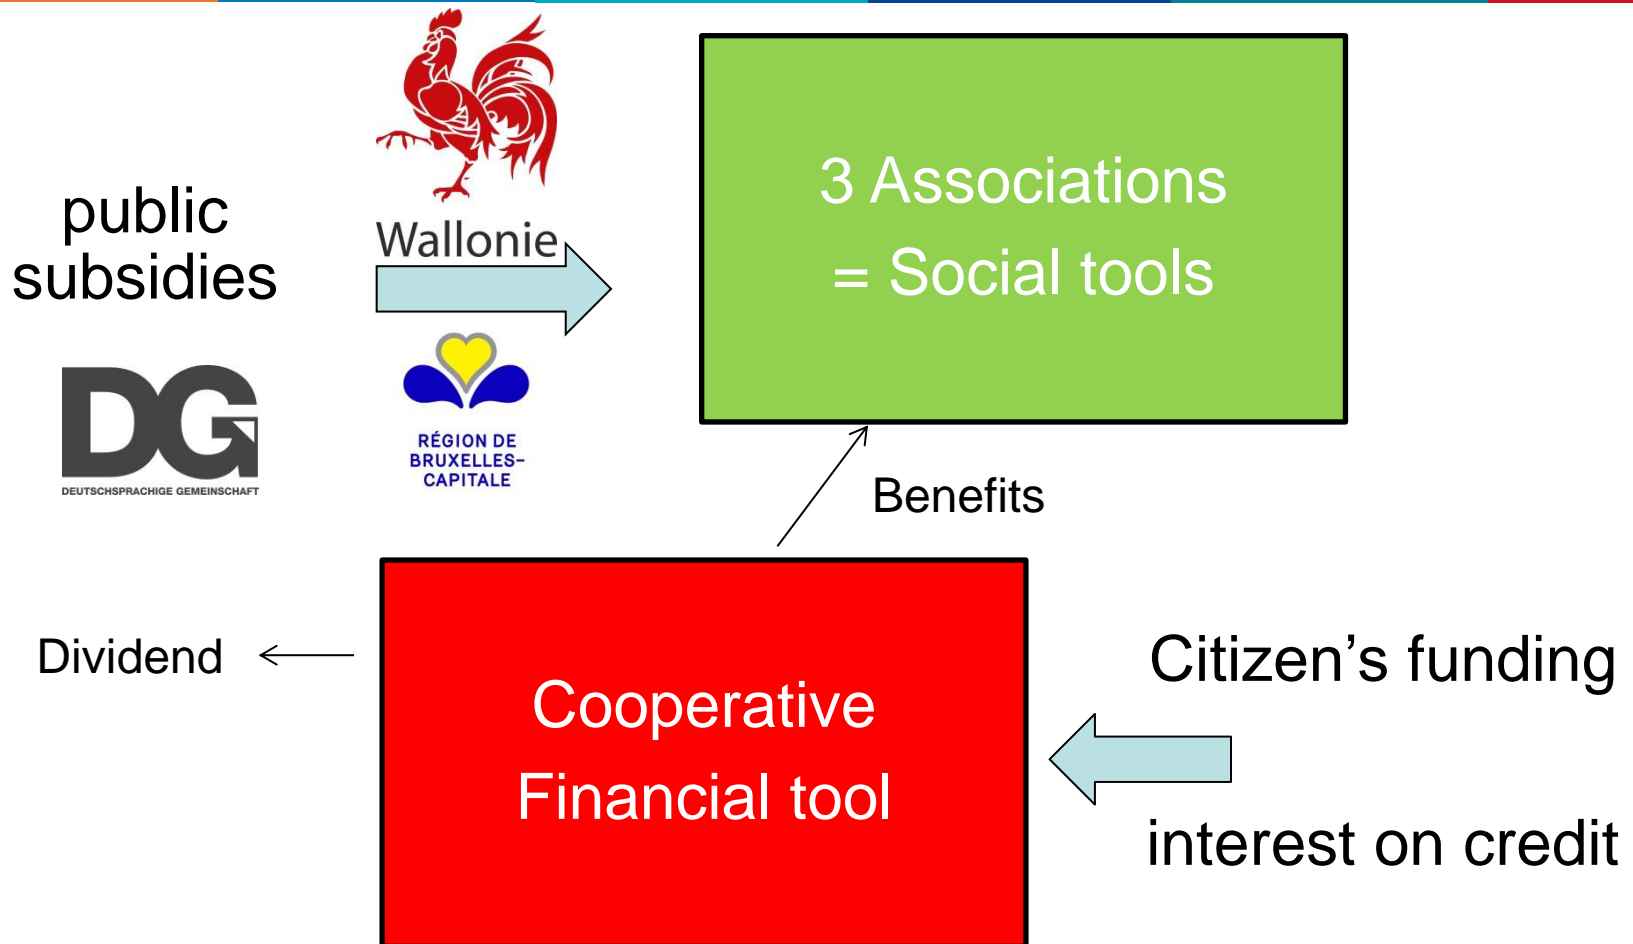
public subsidies

Wallonie

DG
DEUTSCHSPRACHIGE GEMEINSCHAFT

RÉGION DE BRUXELLES-CAPITALE

3 Associations
= Social tools

Benefits

Dividend

Cooperative
Financial tool

Citizen’s funding

interest on credit